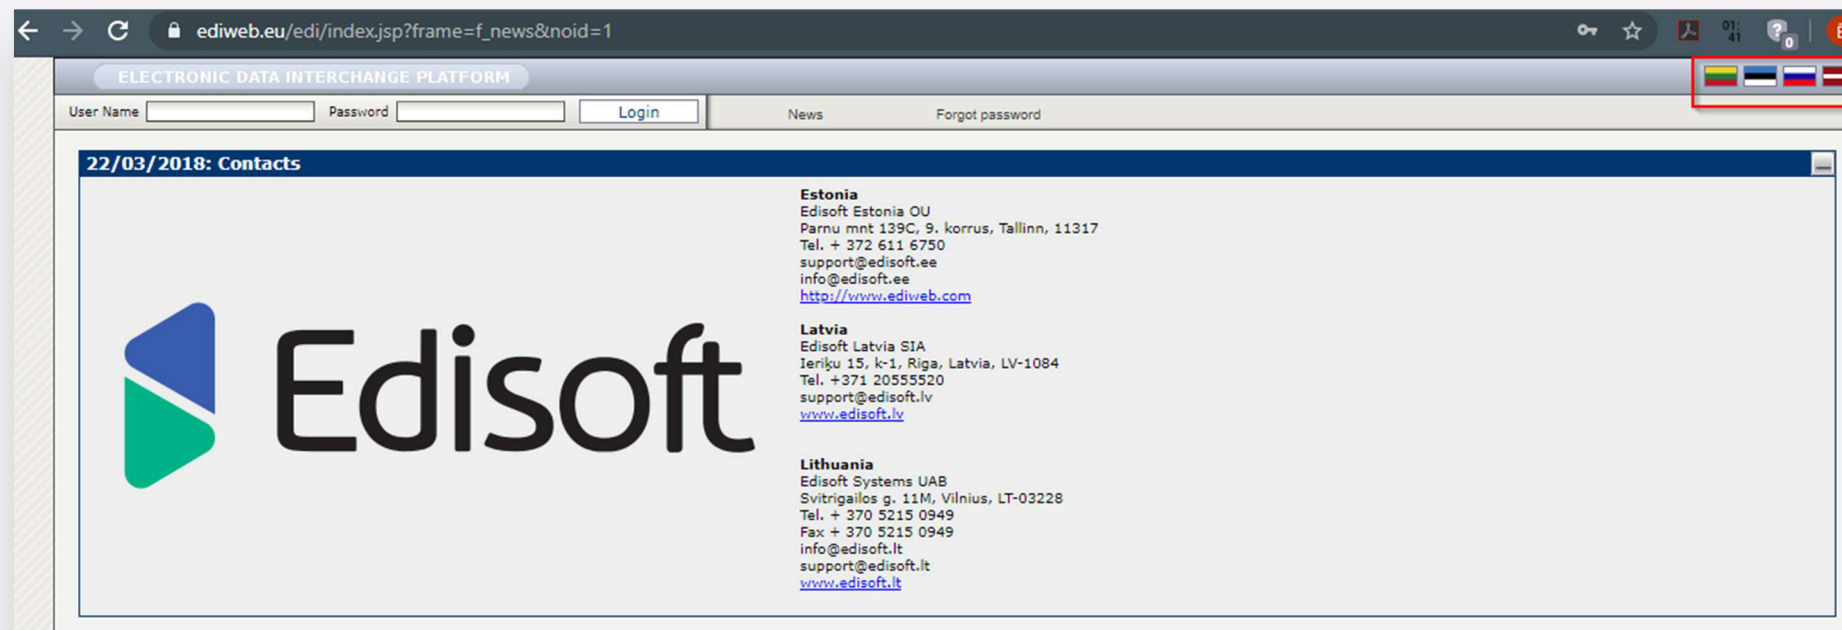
ediweb.eu/edi/index.jsp?frame=f_news&noid=1

ELECTRONIC DATA INTERCHANGE PLATFORM

User Name Password Login

News Forgot password

22/03/2018: Contacts

Edisoft

Estonia
Edisoft Estonia OU
Parnu mnt 139C, 9. korrus, Tallinn, 11317
Tel. + 372 611 6750
support@edisoft.ee
info@edisoft.ee
http://www.ediweb.com

Latvia
Edisoft Latvia SIA
Ieriķu 15, k-1, Riga, Latvia, LV-1084
Tel. +371 20555520
support@edisoft.lv
www.edisoft.lv

Lithuania
Edisoft Systems UAB
Svitrigailos g. 11M, Vilnius, LT-03228
Tel. + 370 5215 0949
Fax + 370 5215 0949
info@edisoft.lt
support@edisoft.lt
www.edisoft.lt